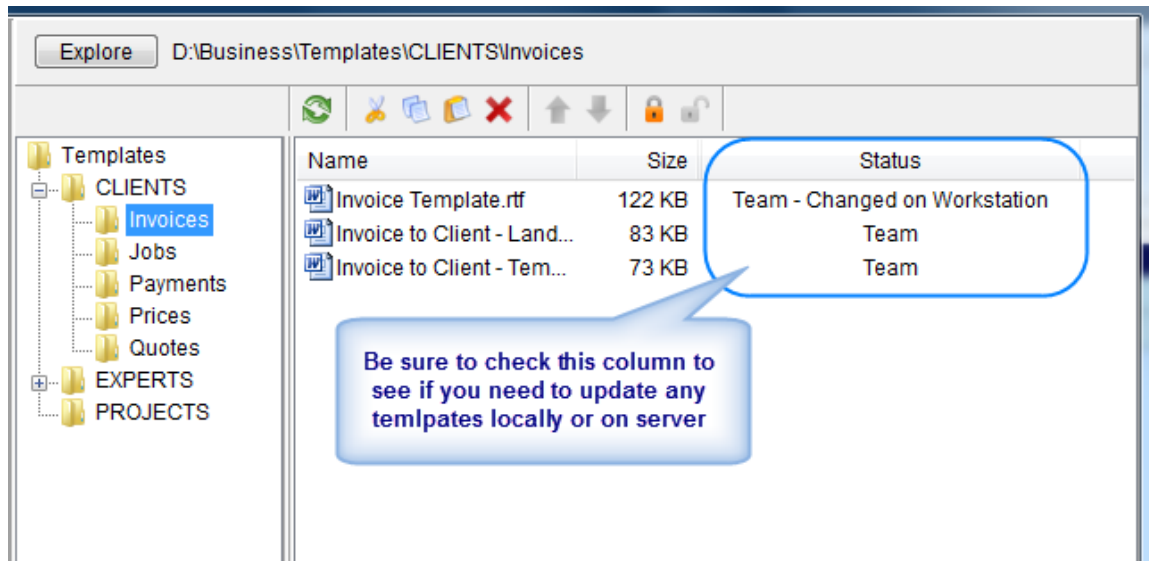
Explore D:\Business\Templates\CLIENTS\Invoices

Templates
CLIENTS
Invoices
Jobs
Payments
Prices
Quotes
EXPERTS
PROJECTS

| Name | Size | Status |
|---|---|---|
| Invoice Template.rtf | 122 KB | Team - Changed on Workstation |
| Invoice to Client - Land... | 83 KB | Team |
| Invoice to Client - Tem... | 73 KB | Team |

Be sure to check this column to see if you need to update any temlpates locally or on server